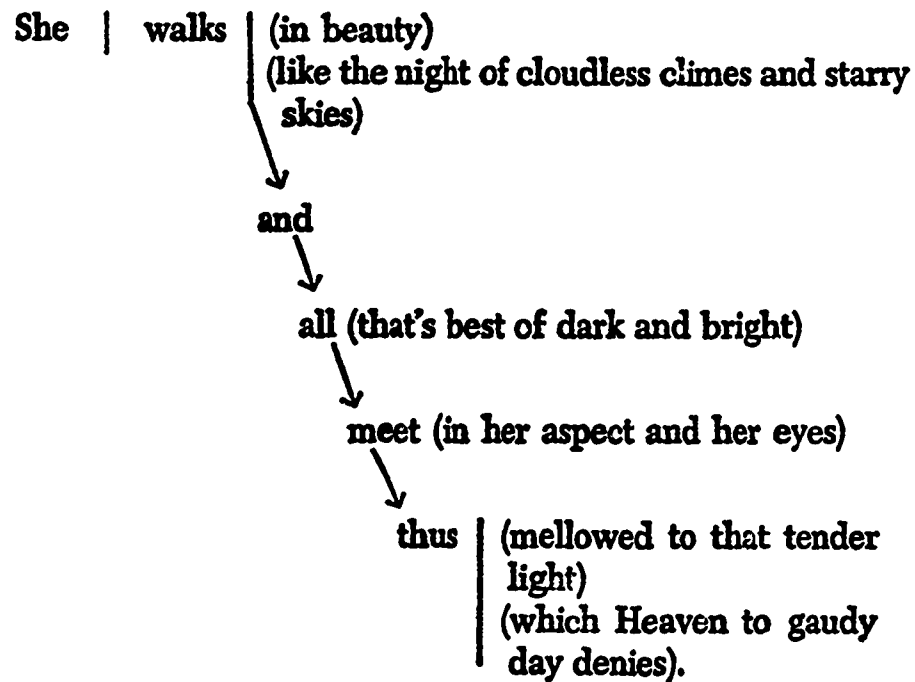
She | walks | (in beauty)
(like the night of cloudless climes and starry skies)

and

all (that's best of dark and bright)

meet (in her aspect and her eyes)

thus | (mellowed to that tender light)
(which Heaven to gaudy day denies).